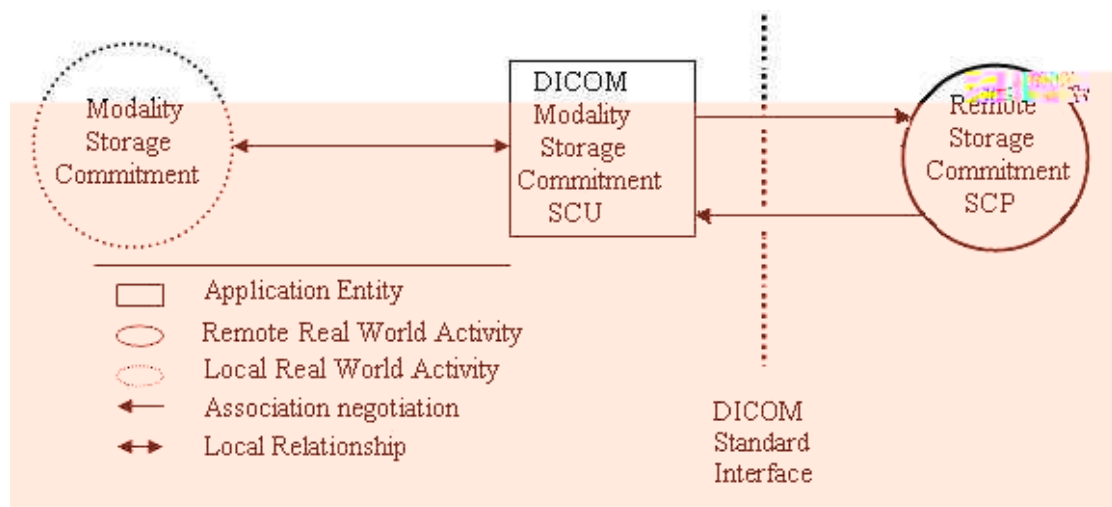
Modality Storage Commitment

DICOM Modality Storage Commitment SCU

Remote Storage Commitment SCP

Application Entity
Remote Real World Activity
Local Real World Activity
Association negotiation
Local Relationship

DICOM Standard Interface